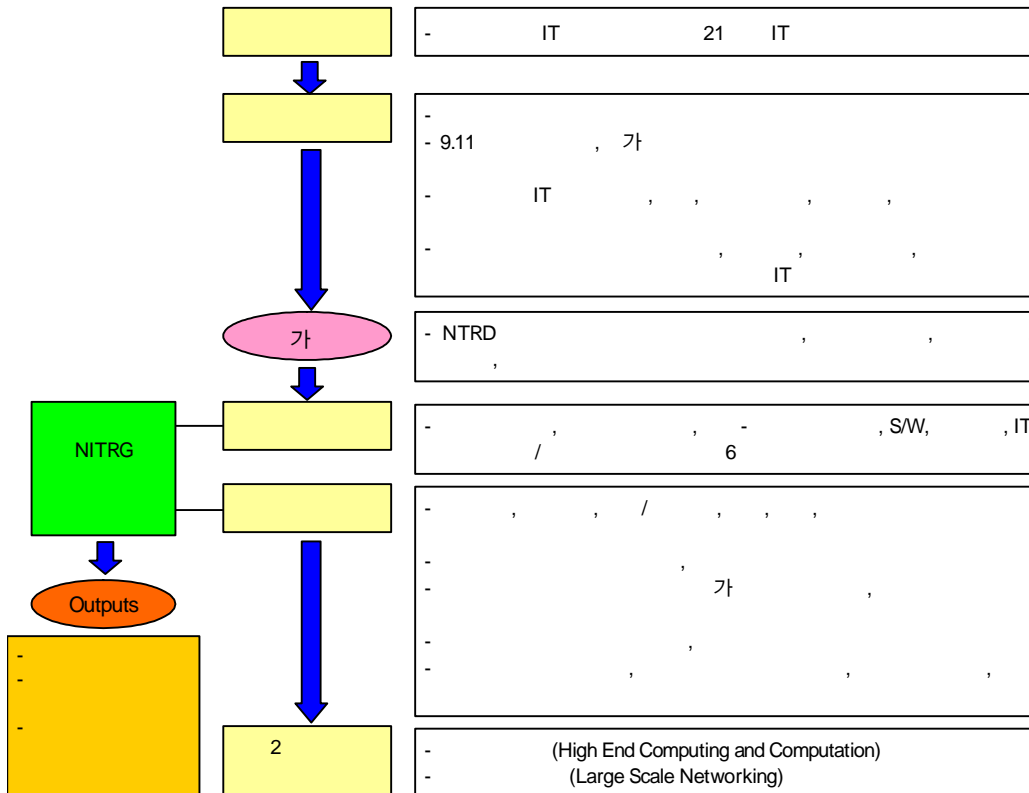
- IT 21 IT

-
- 9.11 , 가

- IT , , , ,

- , , ,
IT

가

- NTRD , ,
,

NITRG

- , , - , S/W, , IT
/ 6

- , , / , , ,

- ,
- 가 ,

- ,
- , , ,

Outputs

-
-

-

2

- (High End Computing and Computation)
- (Large Scale Networking)